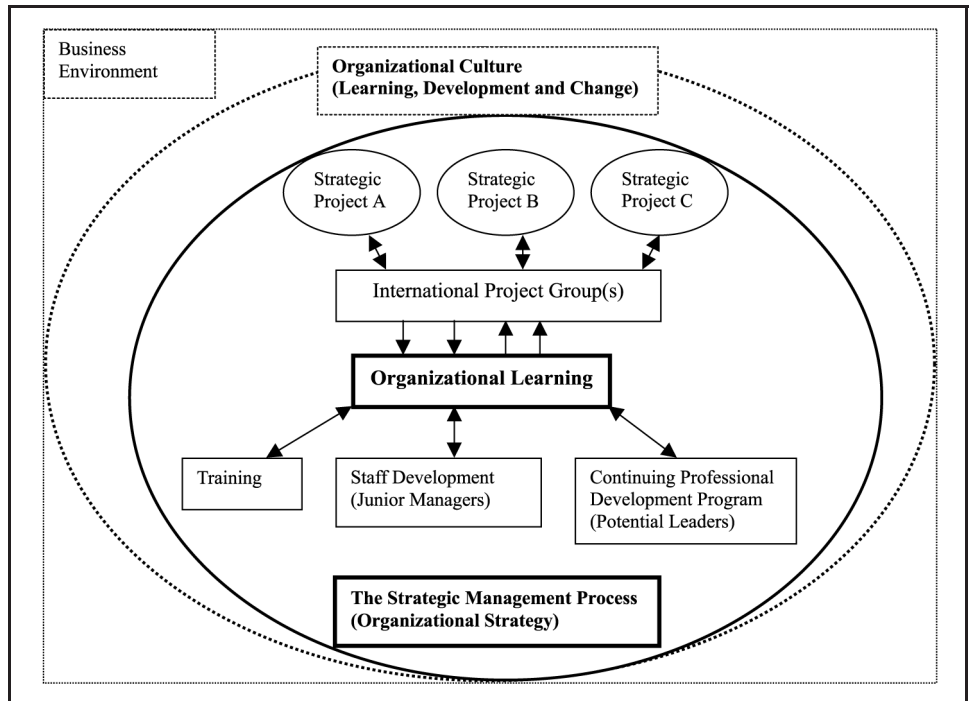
Business Environment

Organizational Culture
(Learning, Development and Change)

Strategic Project A

Strategic Project B

Strategic Project C

International Project Group(s)

Organizational Learning

Training

Staff Development
(Junior Managers)

Continuing Professional Development Program
(Potential Leaders)

The Strategic Management Process
(Organizational Strategy)